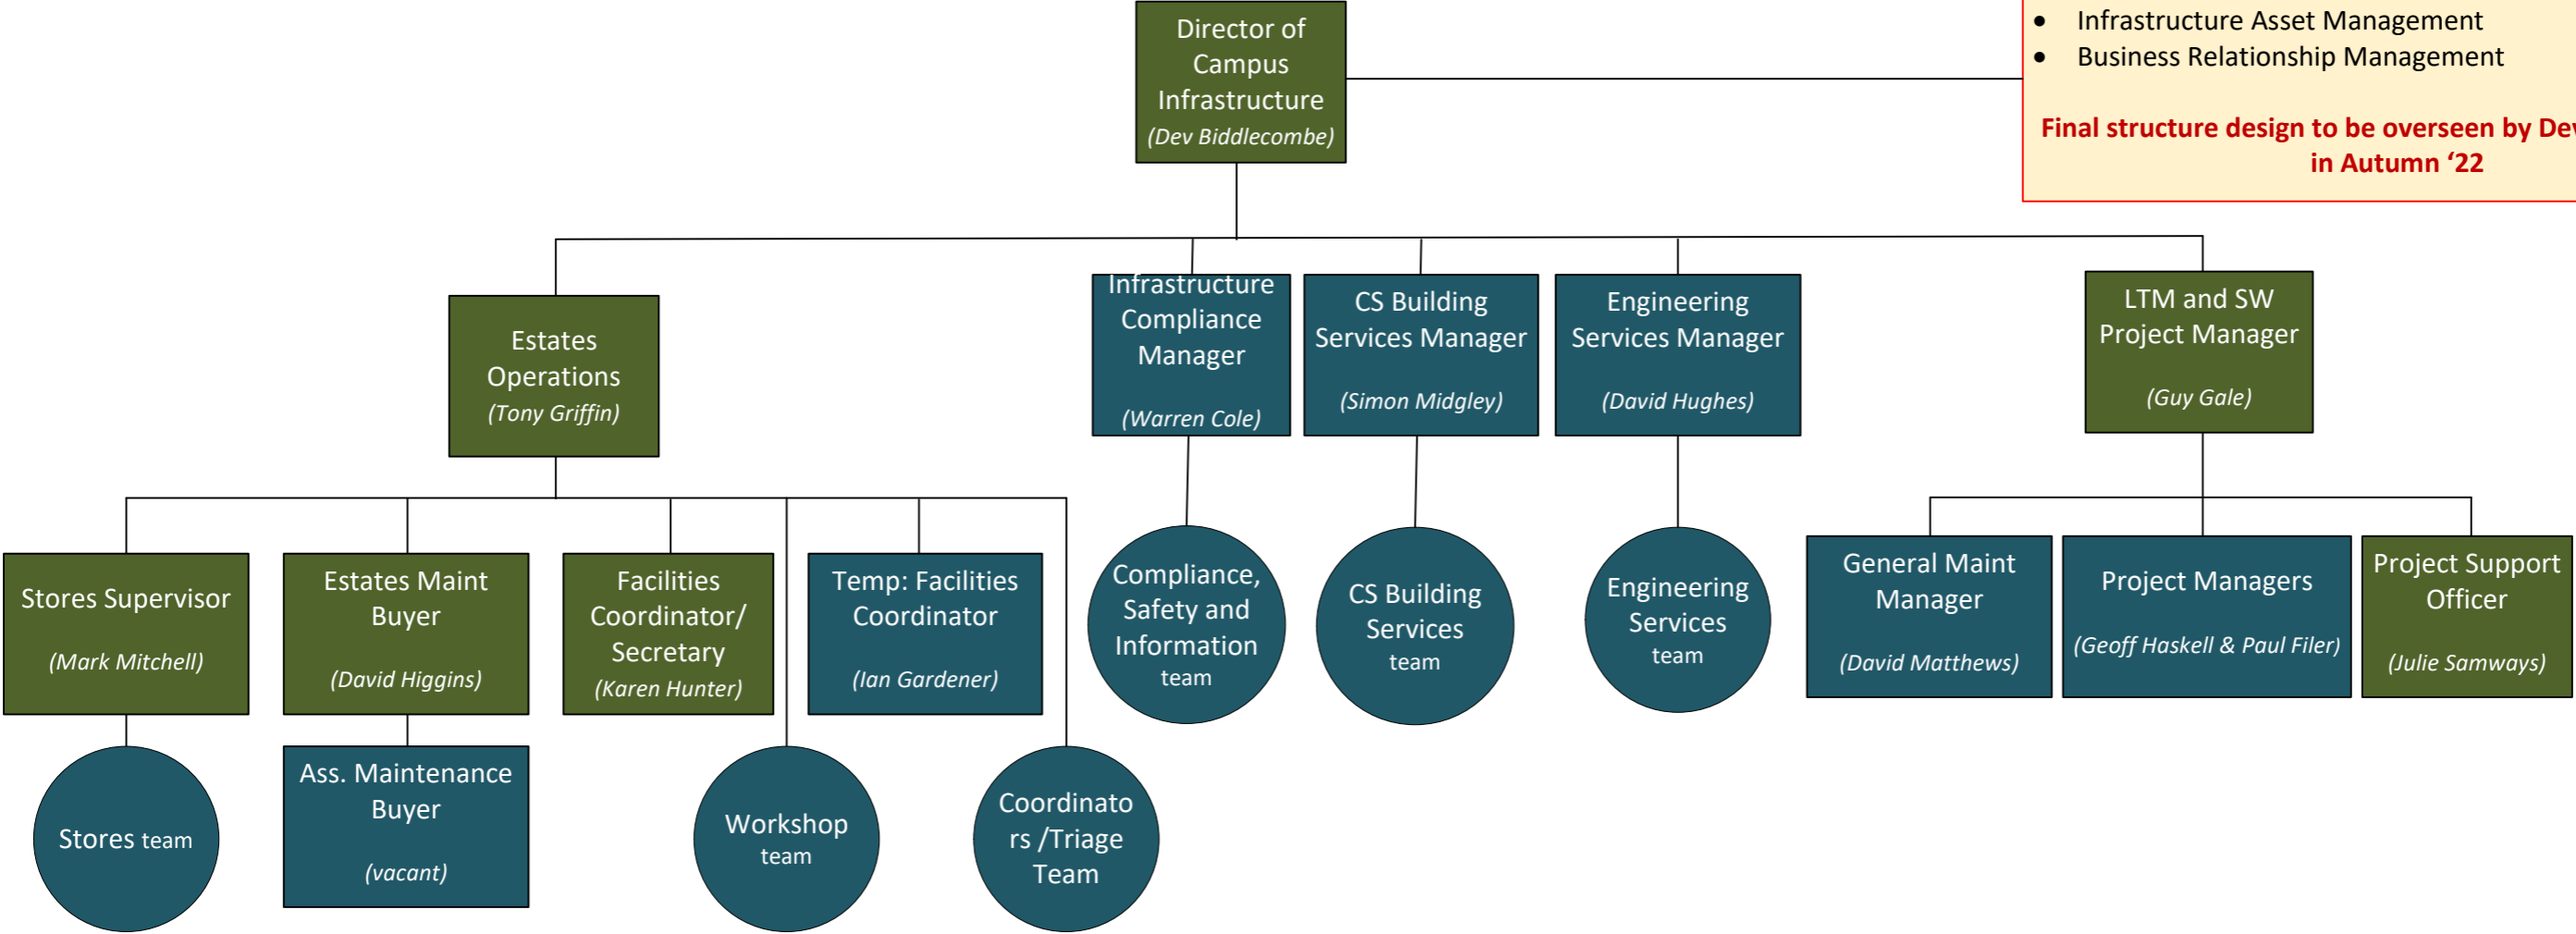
Director of Campus Infrastructure
(Dev Biddlecombe)

• Infrastructure Asset Management
• Business Relationship Management

Final structure design to be overseen by De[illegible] in Autumn '22

Estates Operations
(Tony Griffin)

Infrastructure Compliance Manager
(Warren Cole)

CS Building Services Manager
(Simon Midgley)

Engineering Services Manager
(David Hughes)

LTM and SW Project Manager
(Guy Gale)

Stores Supervisor
(Mark Mitchell)

Estates Maint Buyer
(David Higgins)

Facilities Coordinator/ Secretary
(Karen Hunter)

Temp: Facilities Coordinator
(Ian Gardener)

Compliance, Safety and Information team

CS Building Services team

Engineering Services team

General Maint Manager
(David Matthews)

Project Managers
(Geoff Haskell & Paul Filer)

Project Support Officer
(Julie Samways)

Stores team

Ass. Maintenance Buyer
(vacant)

Workshop team

Coordinato rs /Triage Team